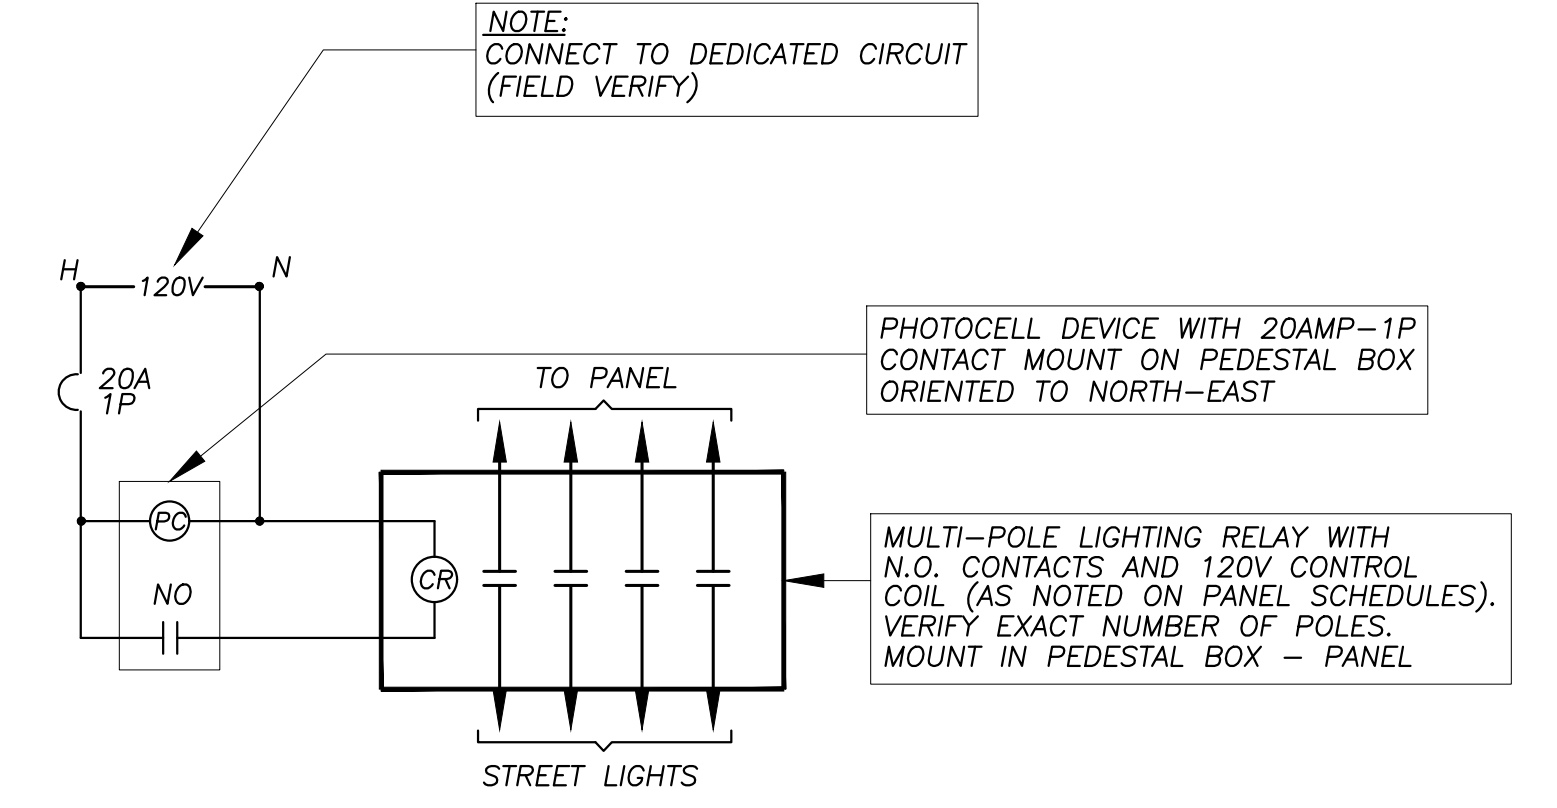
NOTE:
CONNECT TO DEDICATED CIRCUIT (FIELD VERIFY)

H

120V

N

PHOTOCELL DEVICE WITH 20AMP–1P CONTACT MOUNT ON PEDESTAL BOX ORIENTED TO NORTH–EAST

20A
1P

TO PANEL

PC

CR

NO

MULTI–POLE LIGHTING RELAY WITH N.O. CONTACTS AND 120V CONTROL COIL (AS NOTED ON PANEL SCHEDULES). VERIFY EXACT NUMBER OF POLES. MOUNT IN PEDESTAL BOX – PANEL

STREET LIGHTS